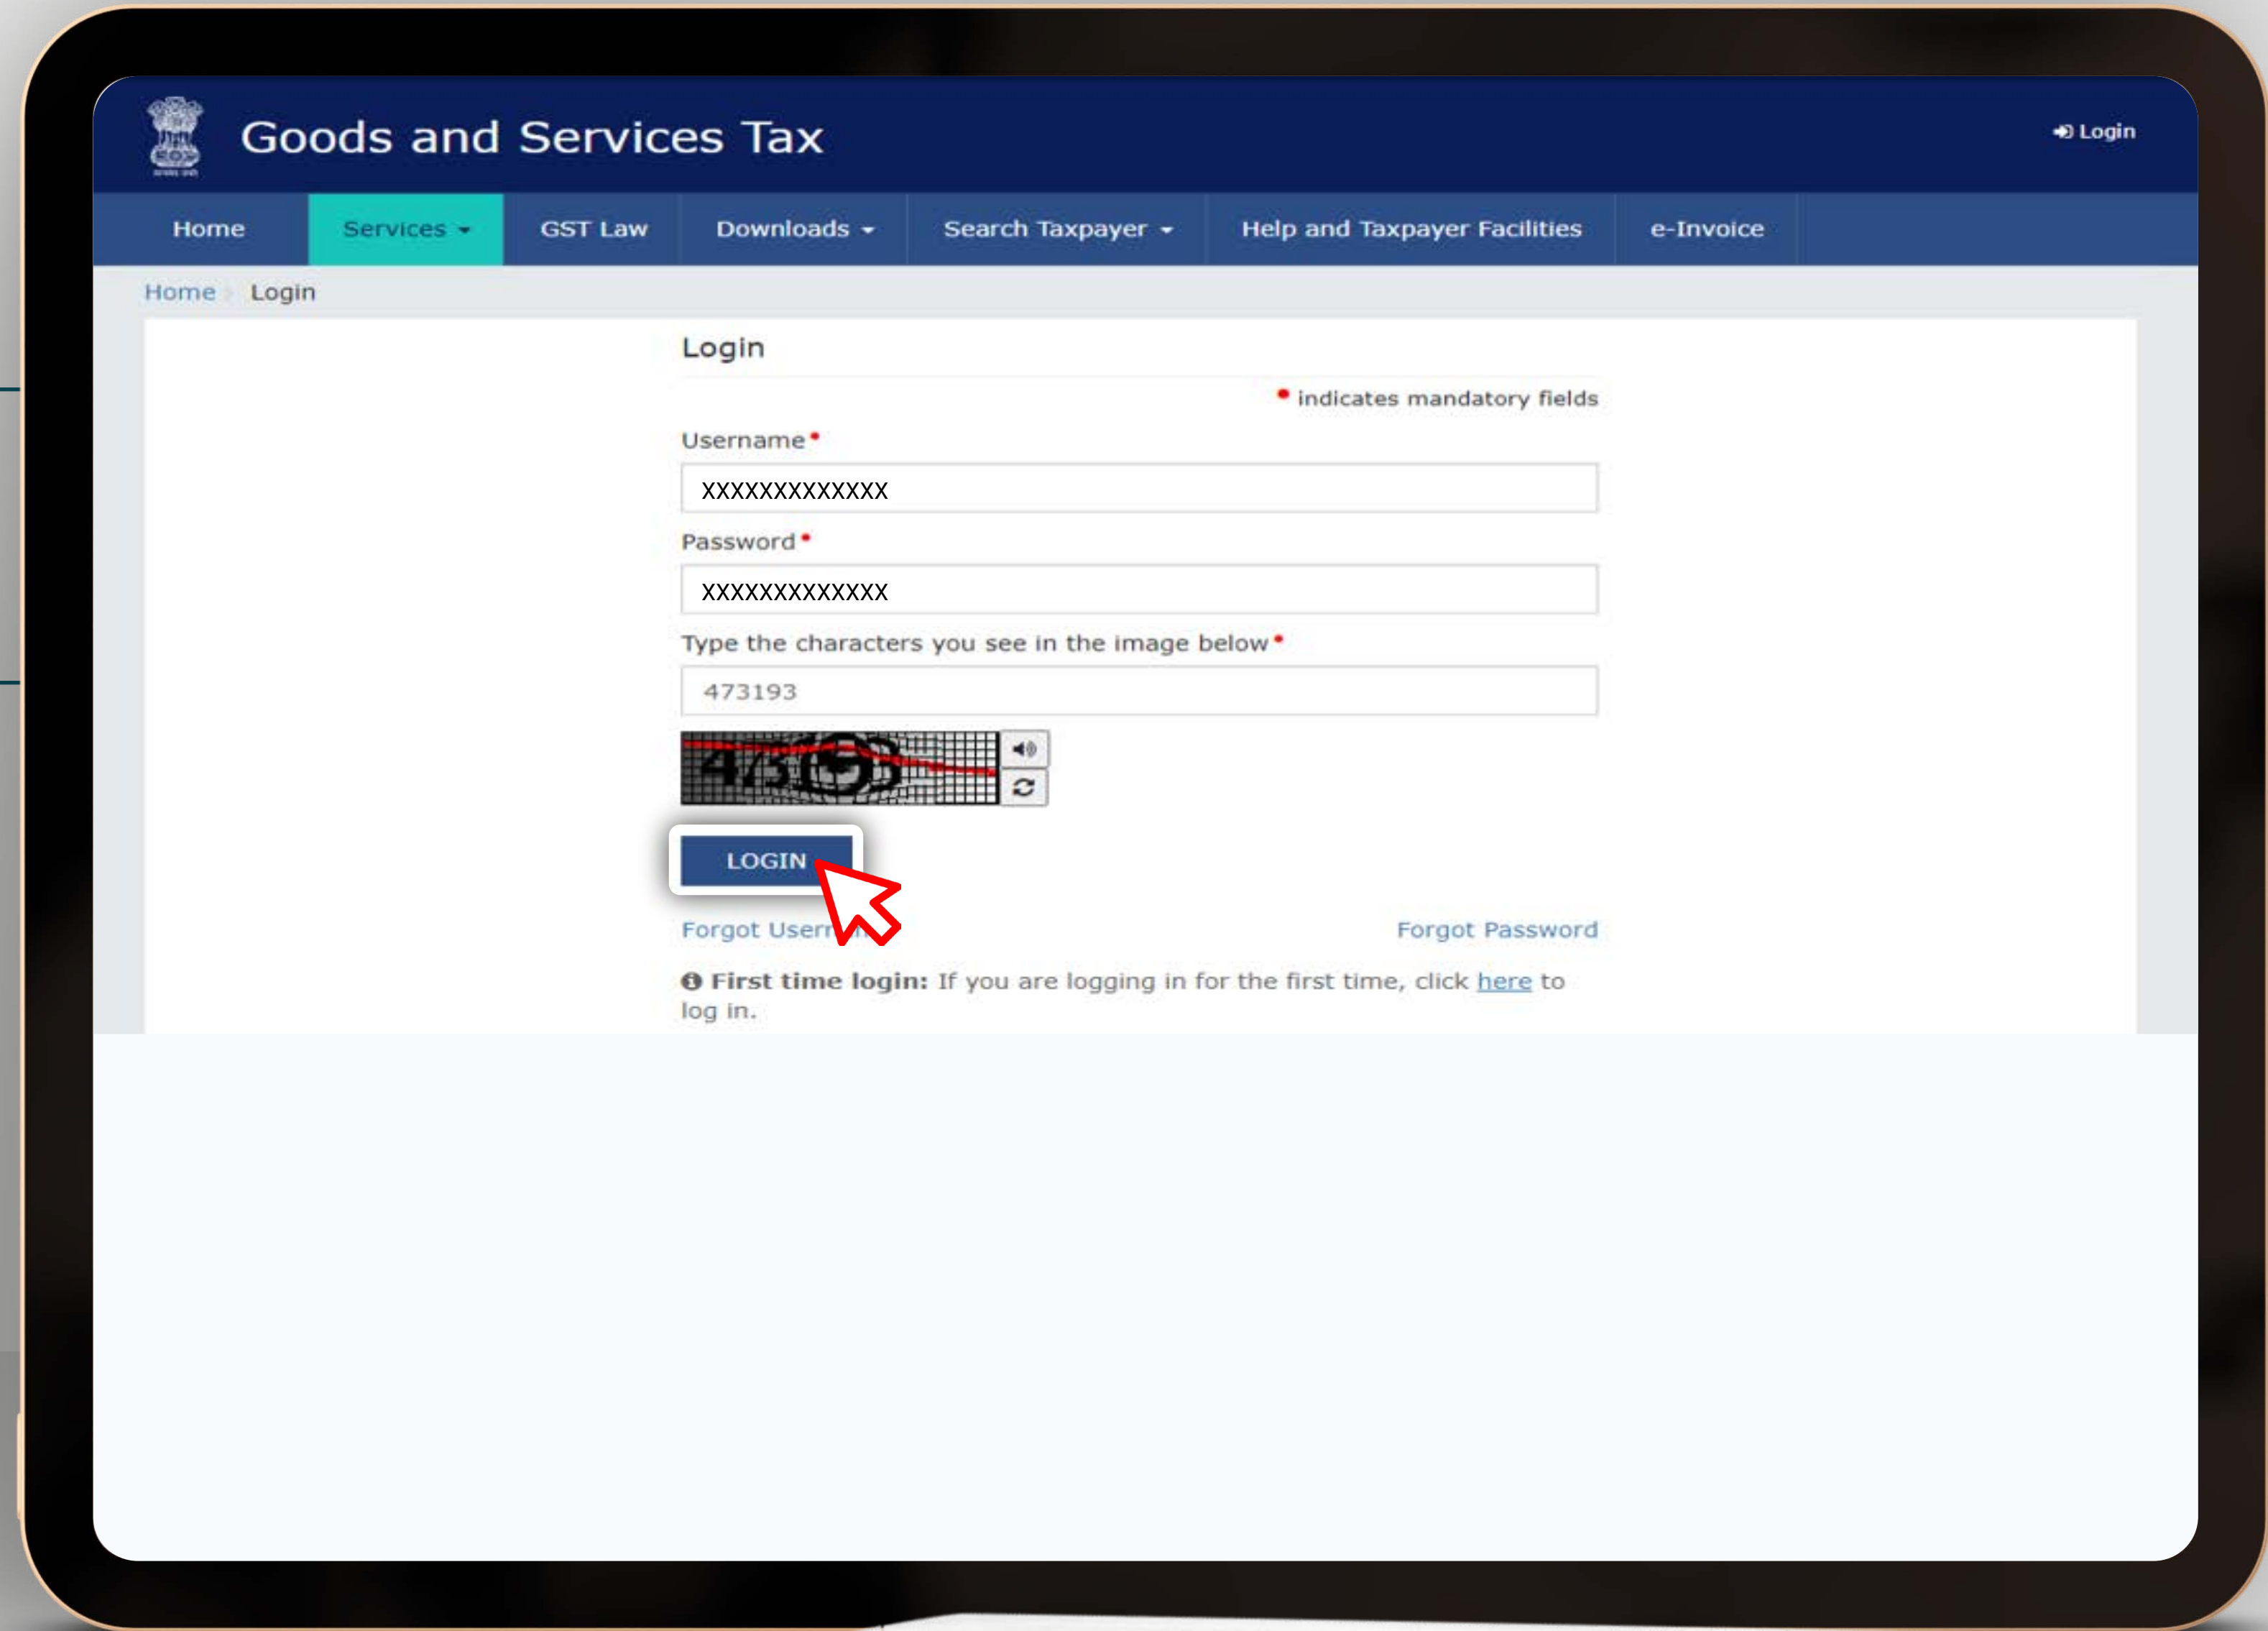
Goods and Services Tax

Login

Home

Services

GST Law

Downloads

Search Taxpayer

Help and Taxpayer Facilities

e-Invoice

Home Login

Login

• indicates mandatory fields

Username•

XXXXXXXXXXXXX

Password•

XXXXXXXXXXXXX

Type the characters you see in the image below•

473193

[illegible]

LOGIN

Forgot Usern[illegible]

Forgot Password

**First time login:** If you are logging in for the first time, click here to log in.